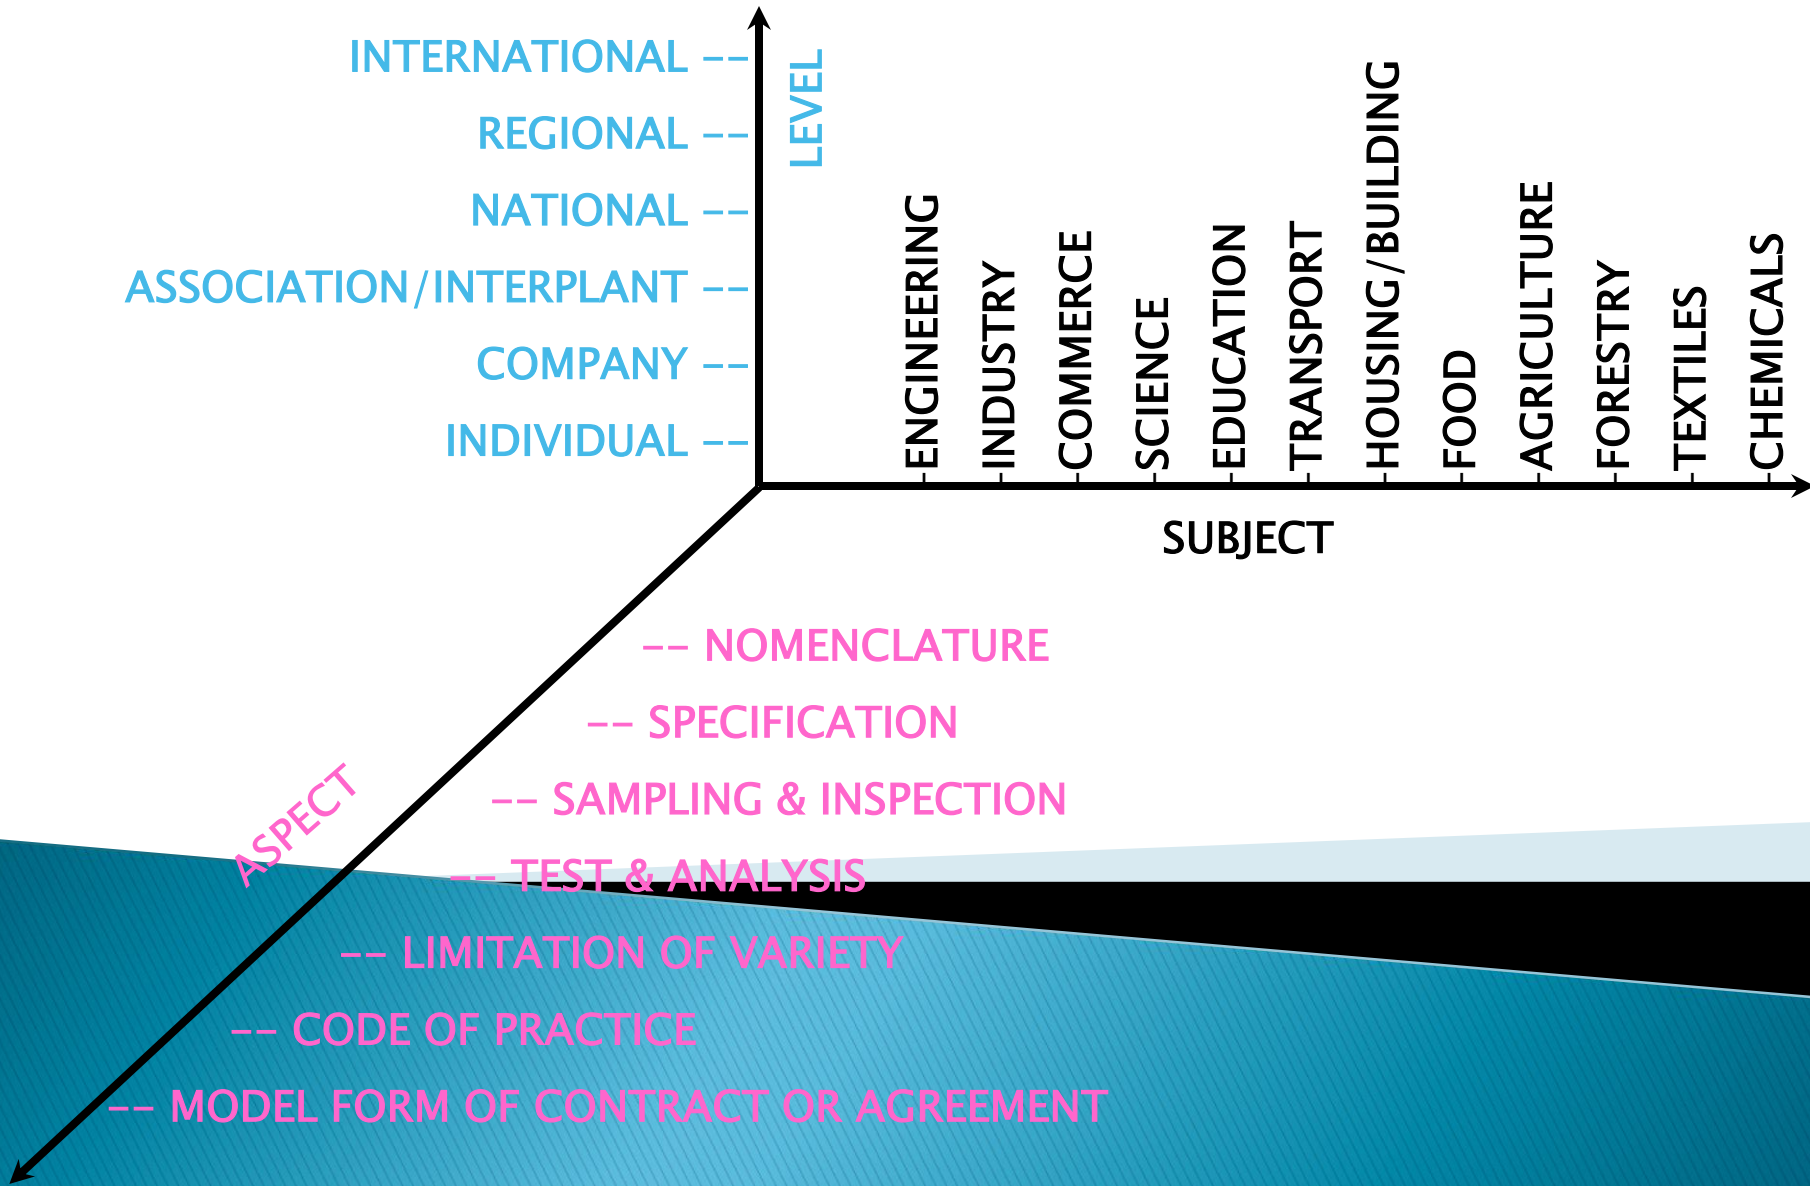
INTERNATIONAL --
REGIONAL --
NATIONAL --
ASSOCIATION/INTERPLANT --
COMPANY --
INDIVIDUAL --

LEVEL

ENGINEERING
INDUSTRY
COMMERCE
SCIENCE
EDUCATION
TRANSPORT
HOUSING/BUILDING
FOOD
AGRICULTURE
FORESTRY
TEXTILES
CHEMICALS

SUBJECT

-- NOMENCLATURE
-- SPECIFICATION
-- SAMPLING & INSPECTION
-- TEST & ANALYSIS
-- LIMITATION OF VARIETY
-- CODE OF PRACTICE
-- MODEL FORM OF CONTRACT OR AGREEMENT

ASPECT